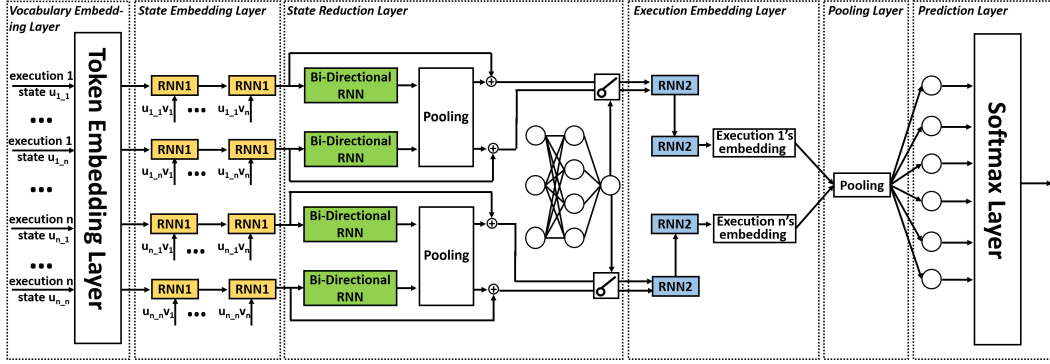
Vocabulary Embedding Layer

State Embedding Layer

State Reduction Layer

Execution Embedding Layer

Pooling Layer

Prediction Layer

Token Embedding Layer

execution 1 state $u_{1\_1}$

execution 1 state $u_{1\_n}$

execution n state $u_{n\_1}$

execution n state $u_{n\_n}$

RNN1 RNN1 RNN1 RNN1 RNN1 RNN1 RNN1 RNN1

$u_{1\_1}v_1$ ••• $u_{1\_1}v_n$

$u_{1\_n}v_1$ ••• $u_{1\_n}v_n$

$u_{n\_1}v_1$ ••• $u_{n\_1}v_n$

$u_{n\_n}v_1$ ••• $u_{n\_n}v_n$

Bi-Directional RNN

Bi-Directional RNN

Bi-Directional RNN

Bi-Directional RNN

Pooling

Pooling

RNN2

RNN2

RNN2

RNN2

Execution 1's embedding

Execution n's embedding

Pooling

Softmax Layer